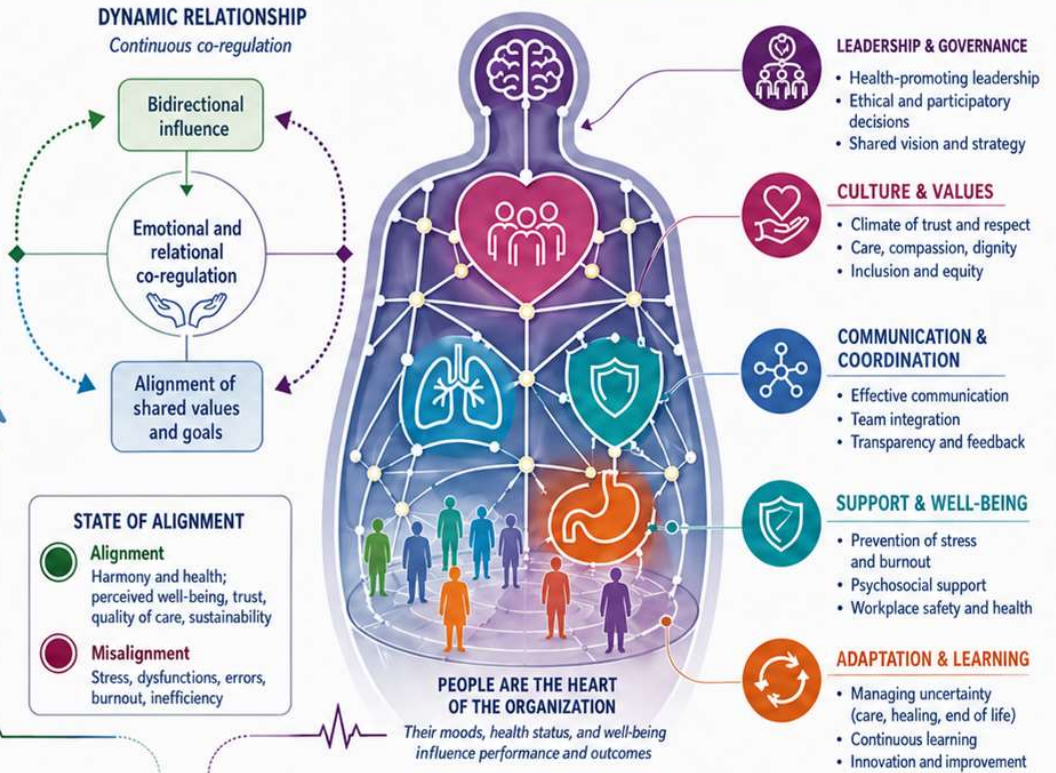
DYNAMIC RELATIONSHIP
Continuous co-regulation

Bidirectional influence

Emotional and relational co-regulation

Alignment of shared values and goals

STATE OF ALIGNMENT
Alignment
Harmony and health; perceived well-being, trust, quality of care, sustainability
Misalignment
Stress, dysfunctions, errors, burnout, inefficiency

PEOPLE ARE THE HEART OF THE ORGANIZATION
Their moods, health status, and well-being influence performance and outcomes

LEADERSHIP & GOVERNANCE
• Health-promoting leadership
• Ethical and participatory decisions
• Shared vision and strategy

CULTURE & VALUES
• Climate of trust and respect
• Care, compassion, dignity
• Inclusion and equity

COMMUNICATION & COORDINATION
• Effective communication
• Team integration
• Transparency and feedback

SUPPORT & WELL-BEING
• Prevention of stress and burnout
• Psychosocial support
• Workplace safety and health

ADAPTATION & LEARNING
• Managing uncertainty (care, healing, end of life)
• Continuous learning
• Innovation and improvement